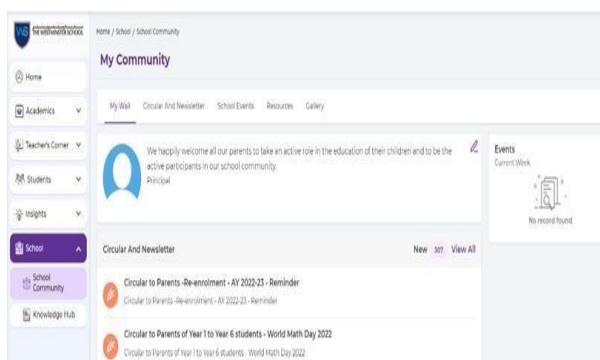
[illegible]
THE WESTMINSTER SCHOOL

Home

Academics

Teacher's Corner

Students

Insights

School

School Community

Knowledge Hub

Home / School / School Community

My Community

My Wall Circular And Newsletter School Events Resources Gallery

We happily welcome all our parents to take an active role in the education of their children and to be the active participants in our school community.
Principal

Events
Current Week

No record found

Circular And Newsletter

New 307 View All

Circular to Parents -Re-enrolment - AY 2022-23 - Reminder
Circular to Parents -Re-enrolment - AY 2022-23 - Reminder

Circular to Parents of Year 1 to Year 6 students - World Math Day 2022
Circular to Parents of Year 1 to Year 6 students - World Math Day 2022